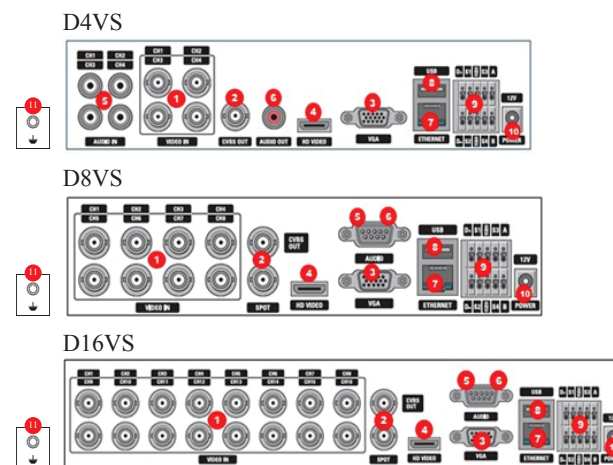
D4VS

CH1 CH2
CH3 CH4
5
AUDIO IN
CH1 CH2
CH3 CH4
1
VIDEO IN
2
CVBS OUT
6
AUDIO OUT
4
HD VIDEO
3
VGA
USB
8
7
ETHERNET
9
12V
10
POWER
11

D8VS

CH1 CH2 CH3 CH4
CH5 CH6 CH7 CH8
1
VIDEO IN
CVBS OUT
2
SPOT
4
HD VIDEO
5 6
AUDIO
3
VGA
USB
8
7
ETHERNET
9
12V
10
POWER
11

D16VS

CH1 CH2 CH3 CH4 CH5 CH6 CH7 CH8
CH9 CH10 CH11 CH12 CH13 CH14 CH15 CH16
1
VIDEO IN
CVBS OUT
2
SPOT
4
HD VIDEO
5 6
AUDIO
3
VGA
USB
8
7
ETHERNET
9
11